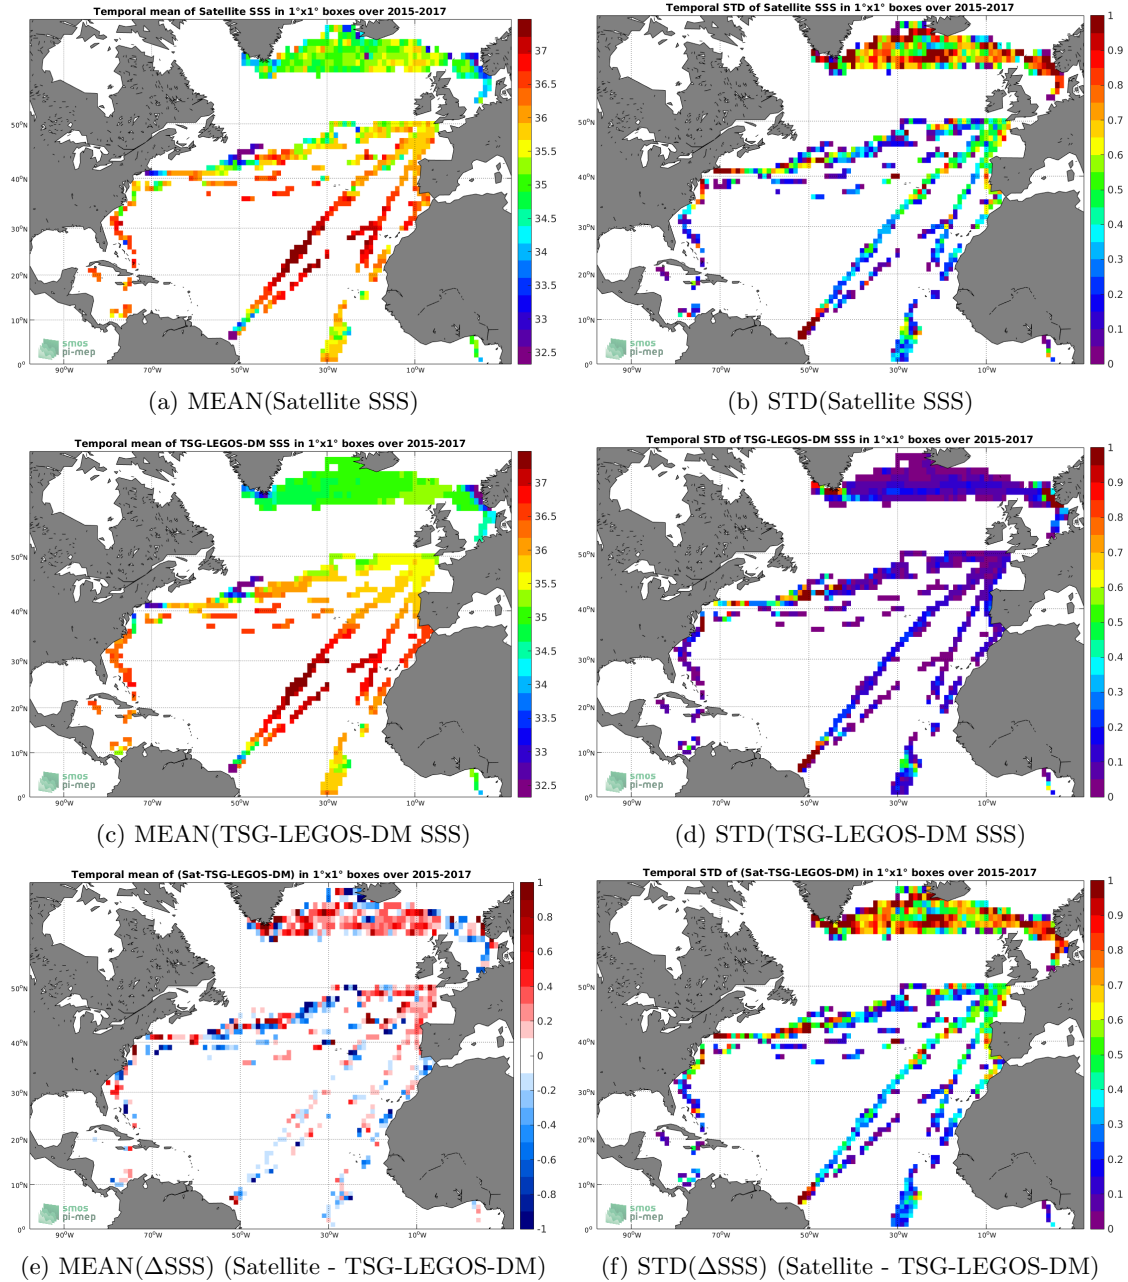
Temporal mean of Satellite SSS in 1°x1° boxes over 2015-2017

37
36.5
36
35.5
35
34.5
34
33.5
33
32.5

50°N
40°N
30°N
20°N
10°N
0°

90°W 70°W 50°W 30°W 10°W

smos
pi-mep

(a) MEAN(Satellite SSS)

Temporal STD of Satellite SSS in 1°x1° boxes over 2015-2017

1
0.9
0.8
0.7
0.6
0.5
0.4
0.3
0.2
0.1
0

50°N
40°N
30°N
20°N
10°N
0°

90°W 70°W 50°W 30°W 10°W

smos
pi-mep

(b) STD(Satellite SSS)

Temporal mean of TSG-LEGOS-DM SSS in 1°x1° boxes over 2015-2017

37
36.5
36
35.5
35
34.5
34
33.5
33
32.5

50°N
40°N
30°N
20°N
10°N
0°

90°W 70°W 50°W 30°W 10°W

smos
pi-mep

(c) MEAN(TSG-LEGOS-DM SSS)

Temporal STD of TSG-LEGOS-DM SSS in 1°x1° boxes over 2015-2017

1
0.9
0.8
0.7
0.6
0.5
0.4
0.3
0.2
0.1
0

50°N
40°N
30°N
20°N
10°N
0°

90°W 70°W 50°W 30°W 10°W

smos
pi-mep

(d) STD(TSG-LEGOS-DM SSS)

Temporal mean of (Sat-TSG-LEGOS-DM) in 1°x1° boxes over 2015-2017

1
0.8
0.6
0.4
0.2
0
-0.2
-0.4
-0.6
-0.8
-1

50°N
40°N
30°N
20°N
10°N
0°

90°W 70°W 50°W 30°W 10°W

smos
pi-mep

(e) MEAN($\Delta$SSS) (Satellite - TSG-LEGOS-DM)

Temporal STD of (Sat-TSG-LEGOS-DM) in 1°x1° boxes over 2015-2017

1
0.9
0.8
0.7
0.6
0.5
0.4
0.3
0.2
0.1
0

50°N
40°N
30°N
20°N
10°N
0°

90°W 70°W 50°W 30°W 10°W

smos
pi-mep

(f) STD($\Delta$SSS) (Satellite - TSG-LEGOS-DM)